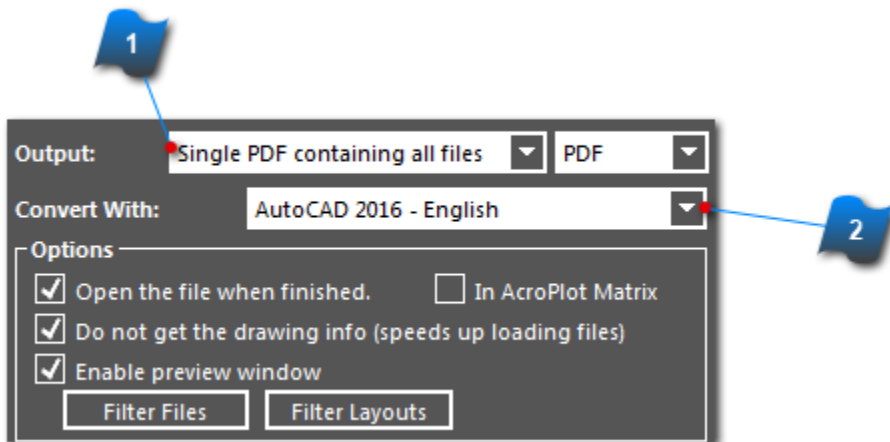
1

Output: Single PDF containing all files PDF

Convert With: AutoCAD 2016 - English

2

Options

Open the file when finished. In AcroPlot Matrix

Do not get the drawing info (speeds up loading files)

Enable preview window

Filter Files Filter Layouts